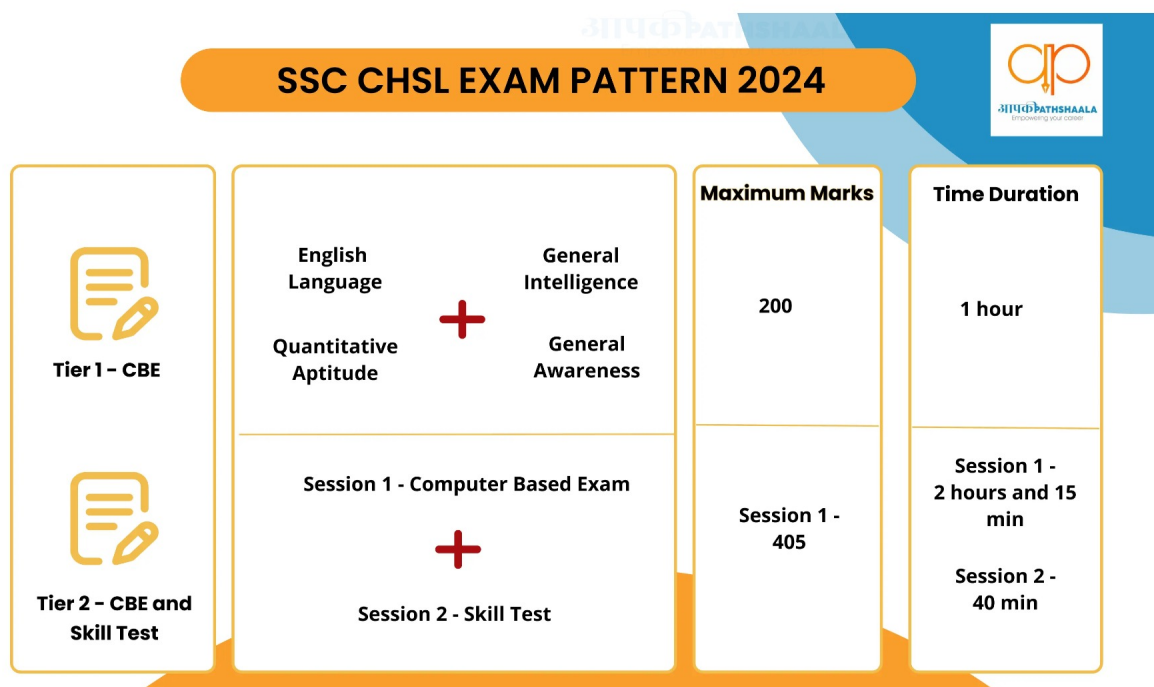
SSC CHSL EXAM PATTERN 2024

आपकीPATHSHAALA
Empowering your career

Tier 1 - CBE

English Language

General Intelligence

Quantitative Aptitude

General Awareness

Maximum Marks

200

Time Duration

1 hour

Tier 2 - CBE and Skill Test

Session 1 - Computer Based Exam

Session 2 - Skill Test

Session 1 - 405

Session 1 - 2 hours and 15 min

Session 2 - 40 min